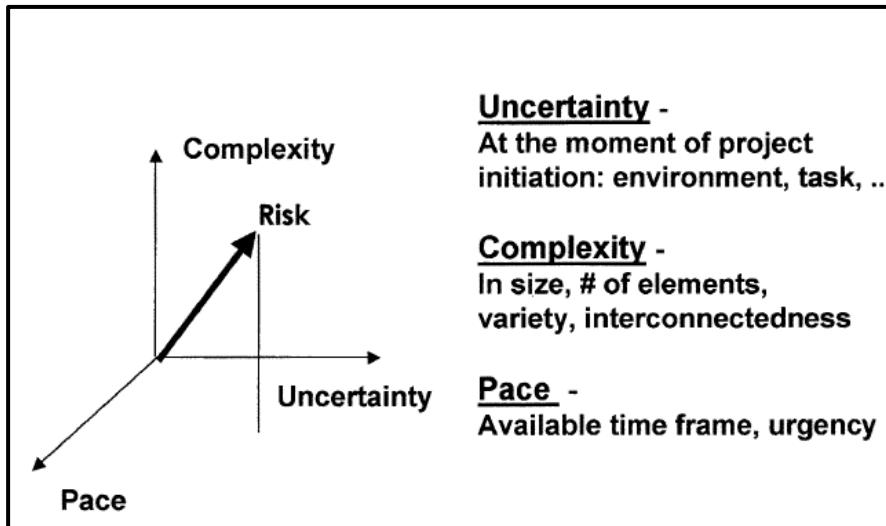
Complexity

Risk

Uncertainty

Pace

Uncertainty -
At the moment of project initiation: environment, task, ..

Complexity -
In size, # of elements, variety, interconnectedness

Pace -
Available time frame, urgency